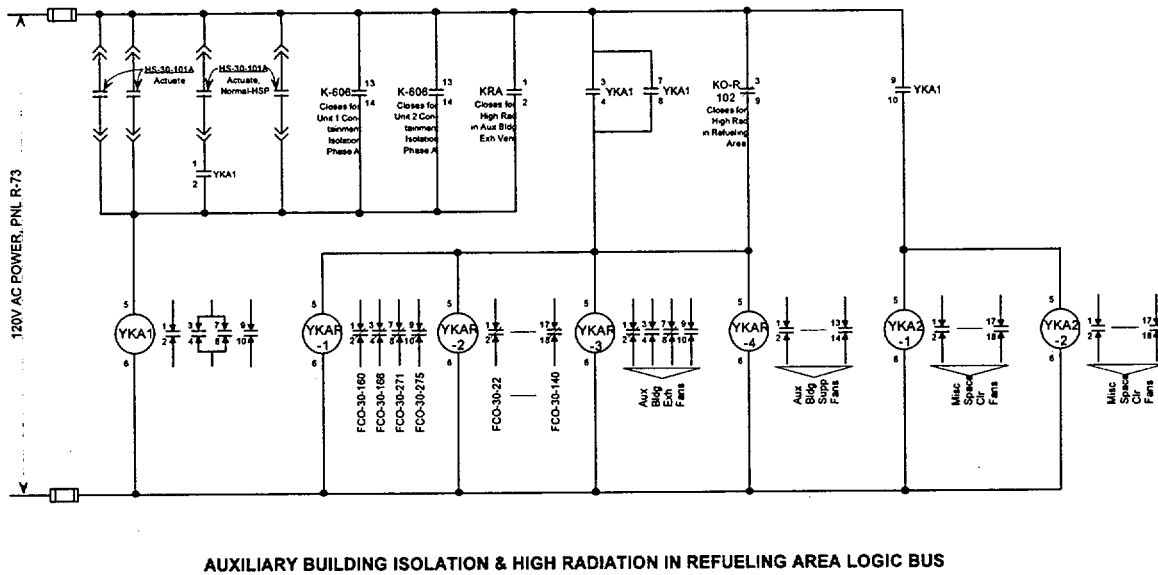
120V AC POWER, PNL R-73

HS-30-101A Actuate

HS-30-101A Actuate, Normal-HSP

1 YKA1 2

K-606 13 14 Closes for Unit 1 Containment Isolation Phase A

K-606 13 14 Closes for Unit 2 Containment Isolation Phase A

KRA 1 2 Closes for High Rad in Aux Bldg Exh Vent

3 YKA1 4

7 YKA1 8

KO-R-102 3 9 Closes for High Rad in Refueling Area

9 YKA1 10

5 YKA1 6 1 2 3 4 7 8 9 10

5 YKAR -1 6 1 2 3 4 7 8 9 10

FCO-30-160 FCO-30-168 FCO-30-271 FCO-30-275

5 YKAR -2 6 1 2 17 18

FCO-30-22 FCO-30-140

5 YKAR -3 6 1 2 3 4 7 8 9 10

Aux Bldg Exh Fans

5 YKAR -4 6 1 2 13 14

Aux Bldg Supp Fans

5 YKA2 -1 6 1 2 17 18

Misc Space Clr Fans

5 YKA2 -2 6 1 2 17 18

Misc Space Clr Fans

AUXILIARY BUILDING ISOLATION & HIGH RADIATION IN REFUELING AREA LOGIC BUS